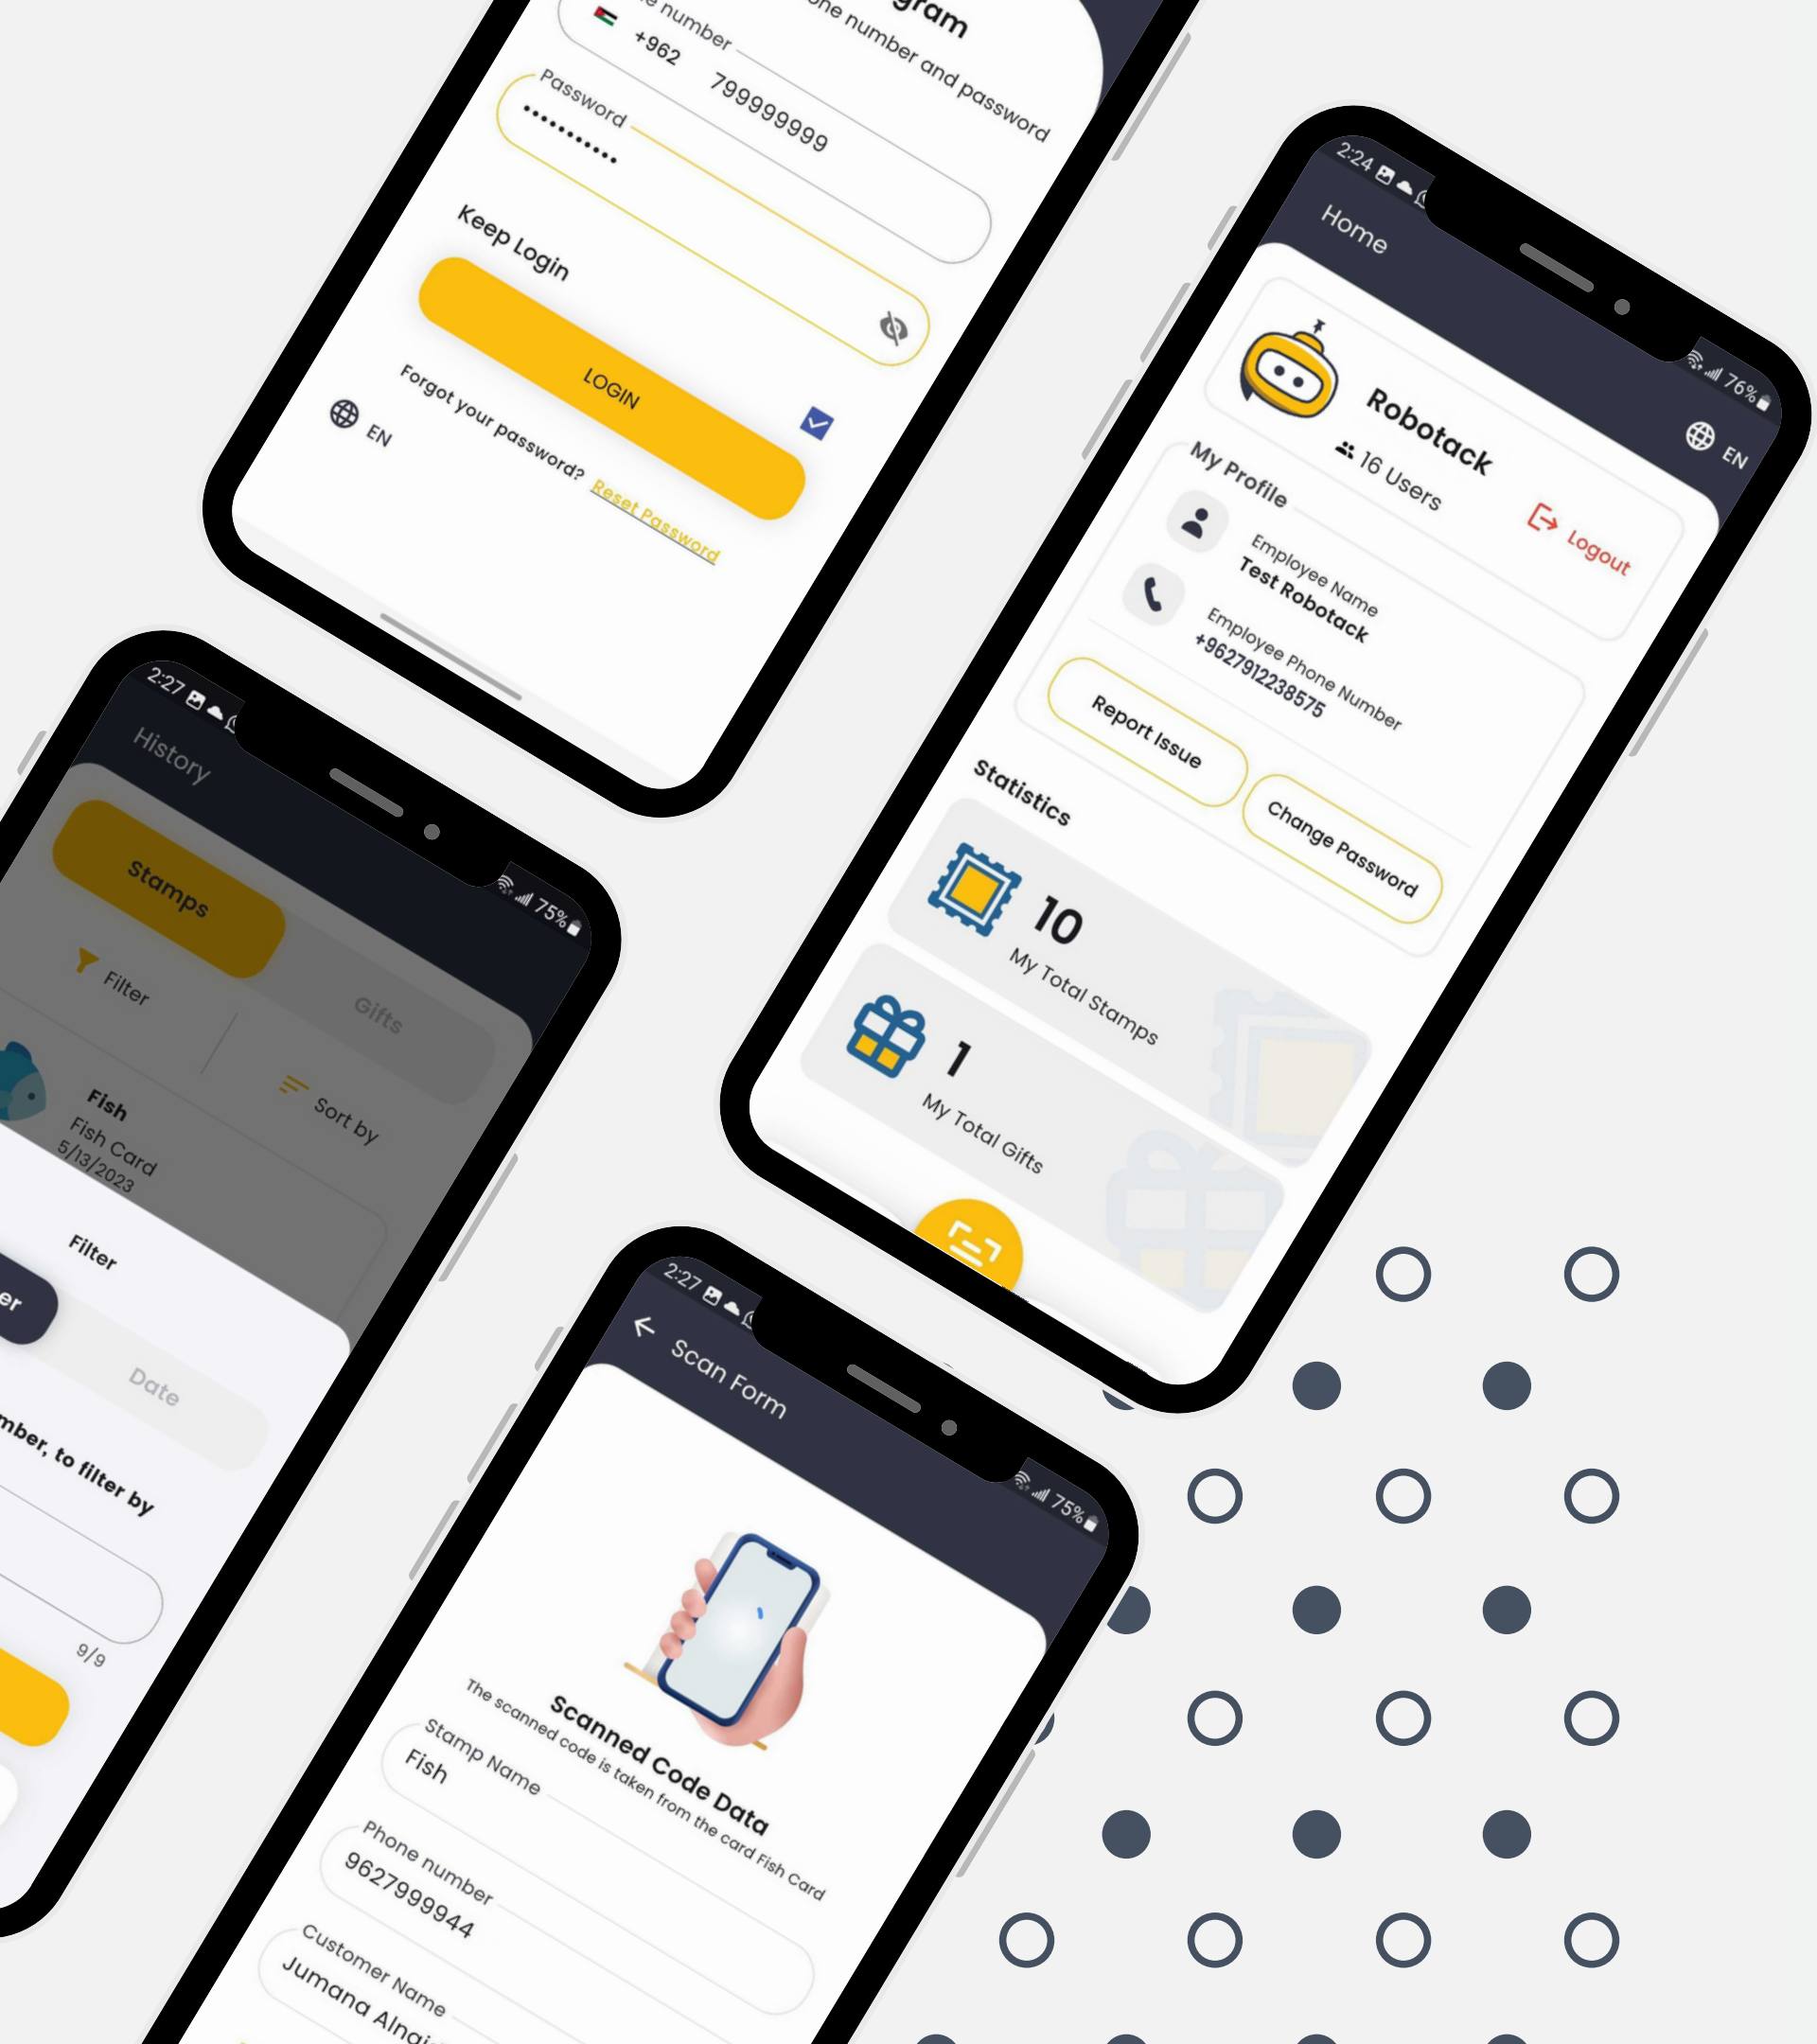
gram
ne number and password
e number
+962 799999999
Password
••••••••••
Keep Login
LOGIN
Forgot your password? Reset Password
EN

2:24
76%
Home
EN
Robotack
16 Users
Logout
My Profile
Employee Name
Test Robotack
Employee Phone Number
+9627912238575
Report Issue
Change Password
Statistics
10
My Total Stamps
1
My Total Gifts

2:27
75%
History
Stamps
Gifts
Filter
Sort by
Fish
Fish Card
5/13/2023
Filter
er
Date
mber, to filter by
9/9

2:27
75%
Scan Form
Scanned Code Data
The scanned code is taken from the card Fish Card
Stamp Name
Fish
Phone number
962799944
Customer Name
Jumana Alnai